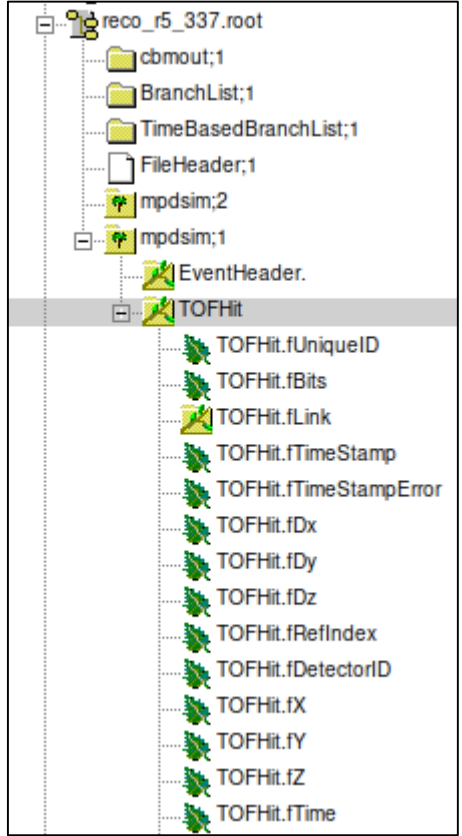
reco_r5_337.root
cbmout;1
BranchList;1
TimeBasedBranchList;1
FileHeader;1
mpdsim;2
mpdsim;1
EventHeader.
TOFHit
TOFHit.fUniqueID
TOFHit.fBits
TOFHit.fLink
TOFHit.fTimeStamp
TOFHit.fTimeStampError
TOFHit.fDx
TOFHit.fDy
TOFHit.fDz
TOFHit.fRefIndex
TOFHit.fDetectorID
TOFHit.fX
TOFHit.fY
TOFHit.fZ
TOFHit.fTime